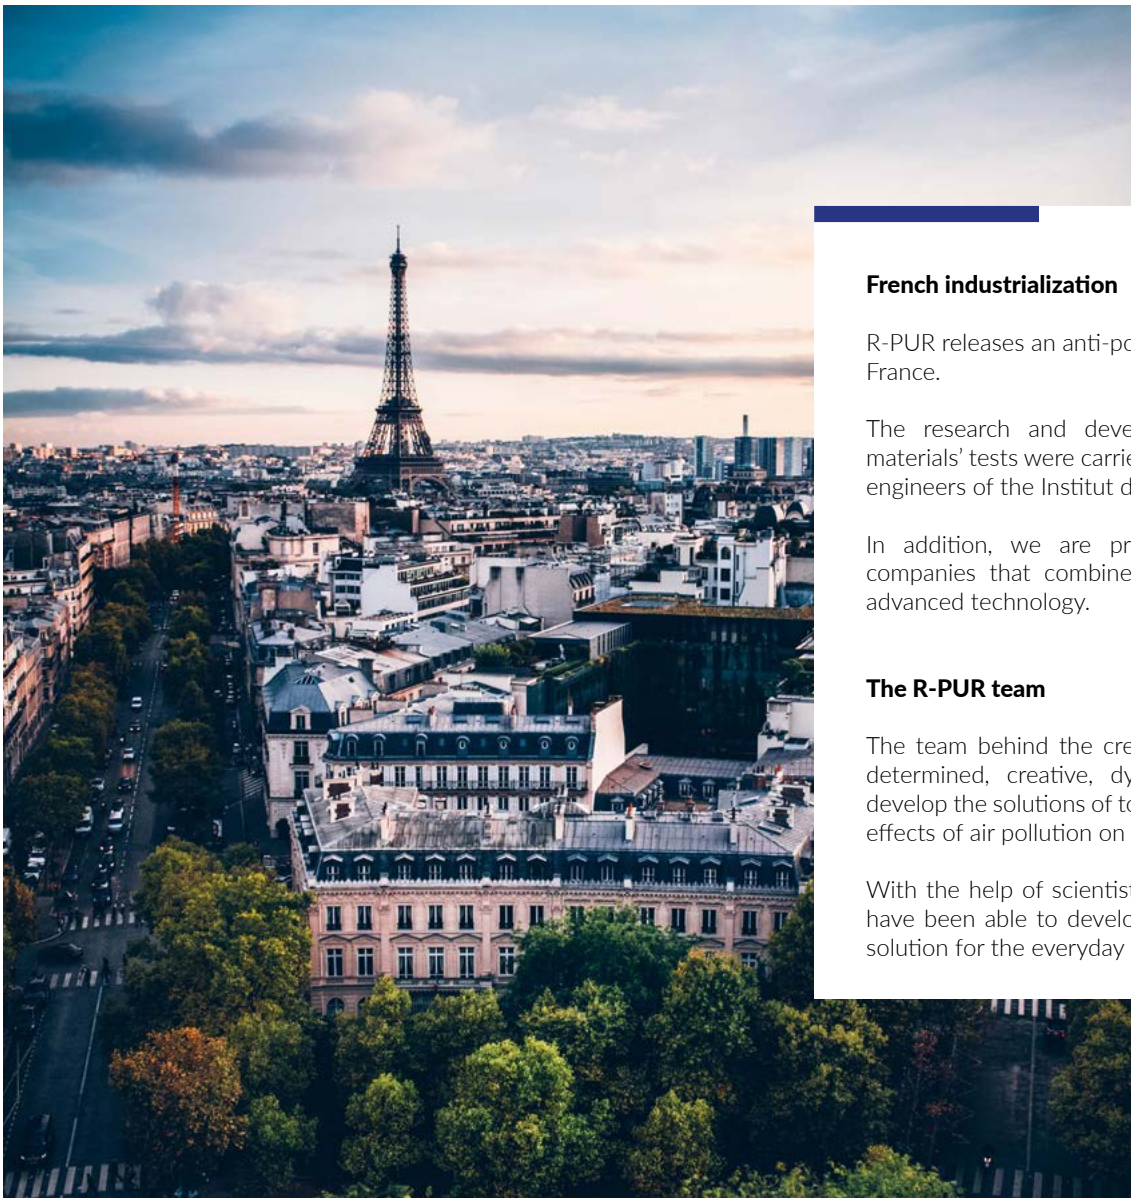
French industrialization

R-PUR releases an anti-po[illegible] France.

The research and deve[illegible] materials' tests were carri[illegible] engineers of the Institut d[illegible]

In addition, we are pr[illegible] companies that combine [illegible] advanced technology.

The R-PUR team

The team behind the cre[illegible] determined, creative, dy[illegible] develop the solutions of to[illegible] effects of air pollution on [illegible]

With the help of scientist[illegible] have been able to develo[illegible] solution for the everyday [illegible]